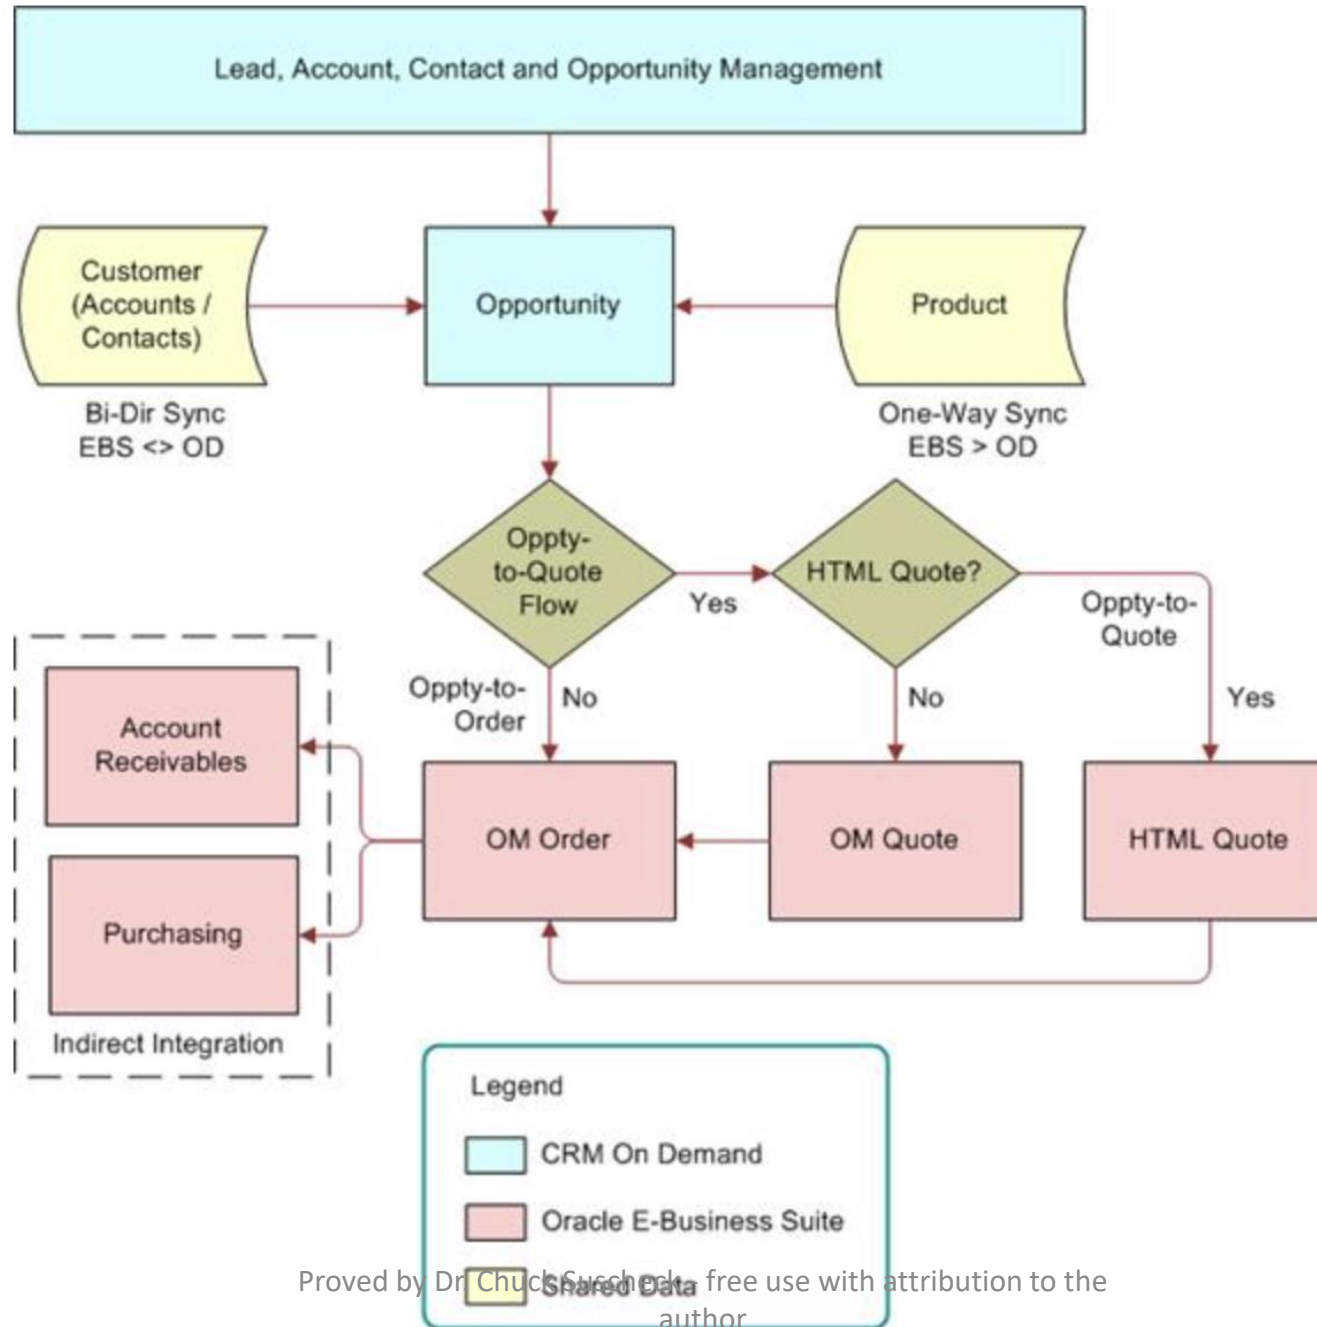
Lead, Account, Contact and Opportunity Management

Customer (Accounts / Contacts)

Bi-Dir Sync EBS <> OD

Opportunity

Product

One-Way Sync EBS > OD

Oppty-to-Quote Flow

Yes

HTML Quote?

Oppty-to-Quote

Oppty-to-Order

No

No

Yes

Account Receivables

Purchasing

Indirect Integration

OM Order

OM Quote

HTML Quote

Legend

CRM On Demand

Oracle E-Business Suite

Shared Data

Proved by Dr Chuck Suscheck - free use with attribution to the author